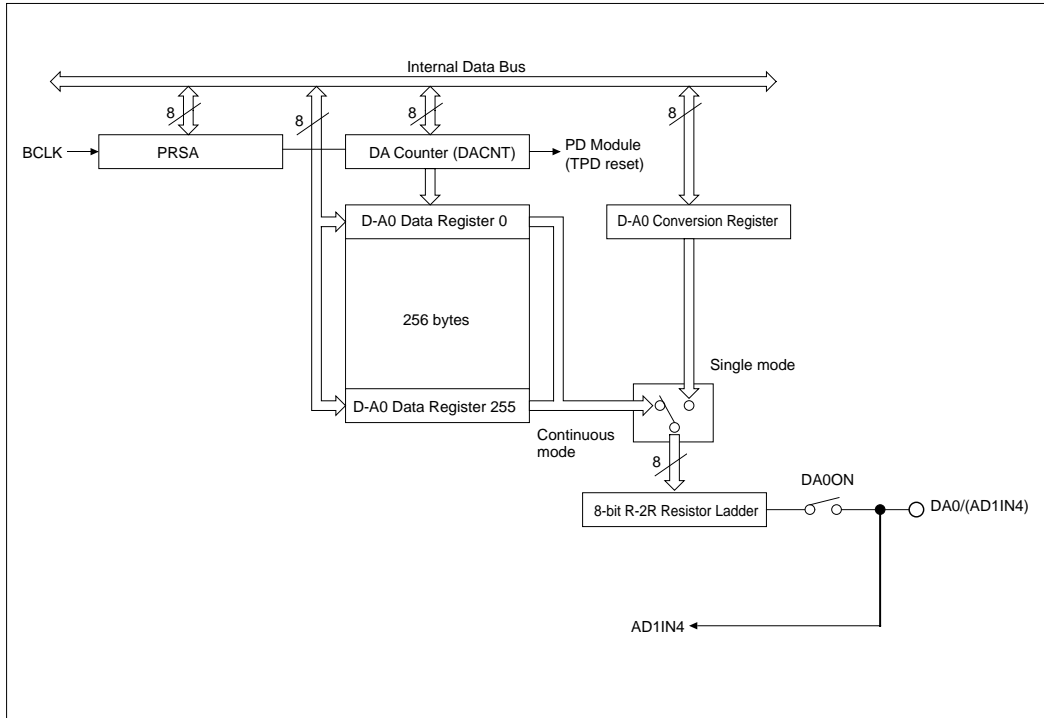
Internal Data Bus

8

8

8

8

BCLK

PRSA

DA Counter (DACNT)

PD Module
(TPD reset)

D-A0 Data Register 0

D-A0 Conversion Register

256 bytes

Single mode

D-A0 Data Register 255

Continuous mode

8

DA0ON

8-bit R-2R Resistor Ladder

DA0/(AD1IN4)

AD1IN4